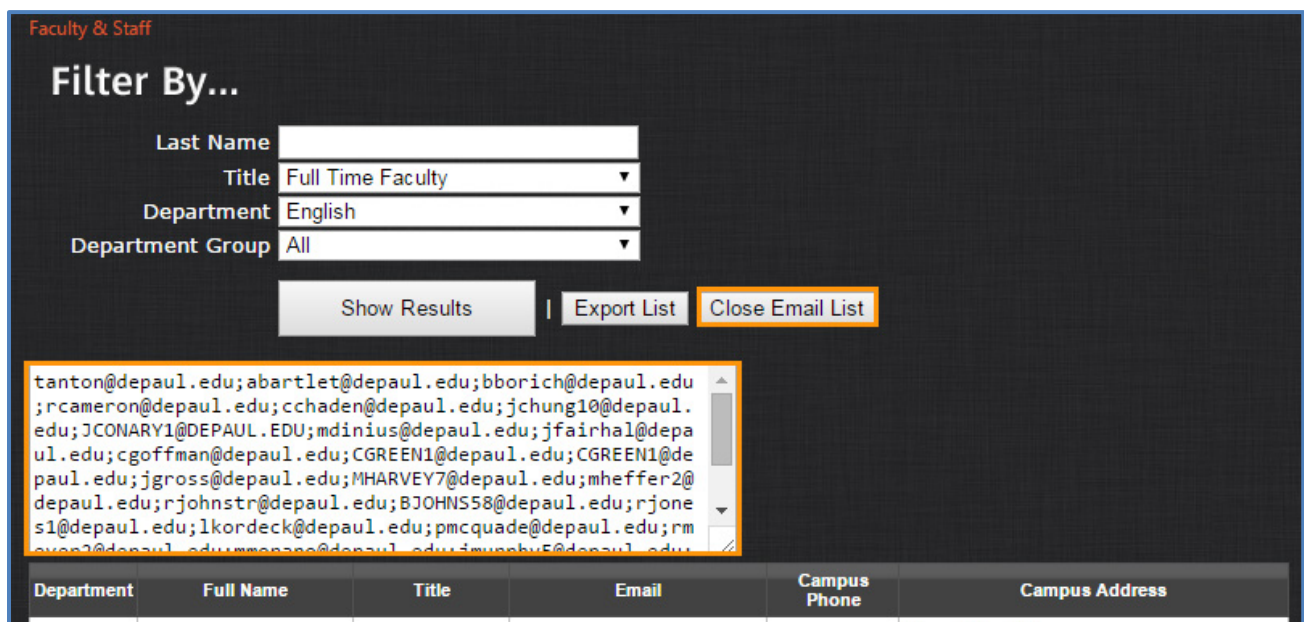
Faculty & Staff

Filter By...

Last Name

Title Full Time Faculty

Department English

Department Group All

Show Results | Export List Close Email List

tanton@depaul.edu;abartlet@depaul.edu;bborich@depaul.edu;rcameron@depaul.edu;cchaden@depaul.edu;jchung10@depaul.edu;JCONARY1@DEPAUL.EDU;mdinius@depaul.edu;jfairhal@depaul.edu;cgoffman@depaul.edu;CGREEN1@depaul.edu;CGREEN1@depaul.edu;jgross@depaul.edu;MHARVEY7@depaul.edu;mheffer2@depaul.edu;rjohnstr@depaul.edu;BJOHNS58@depaul.edu;rjones1@depaul.edu;lkordeck@depaul.edu;pmcquade@depaul.edu;rm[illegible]

| Department | Full Name | Title | Email | Campus Phone | Campus Address |
|---|---|---|---|---|---|